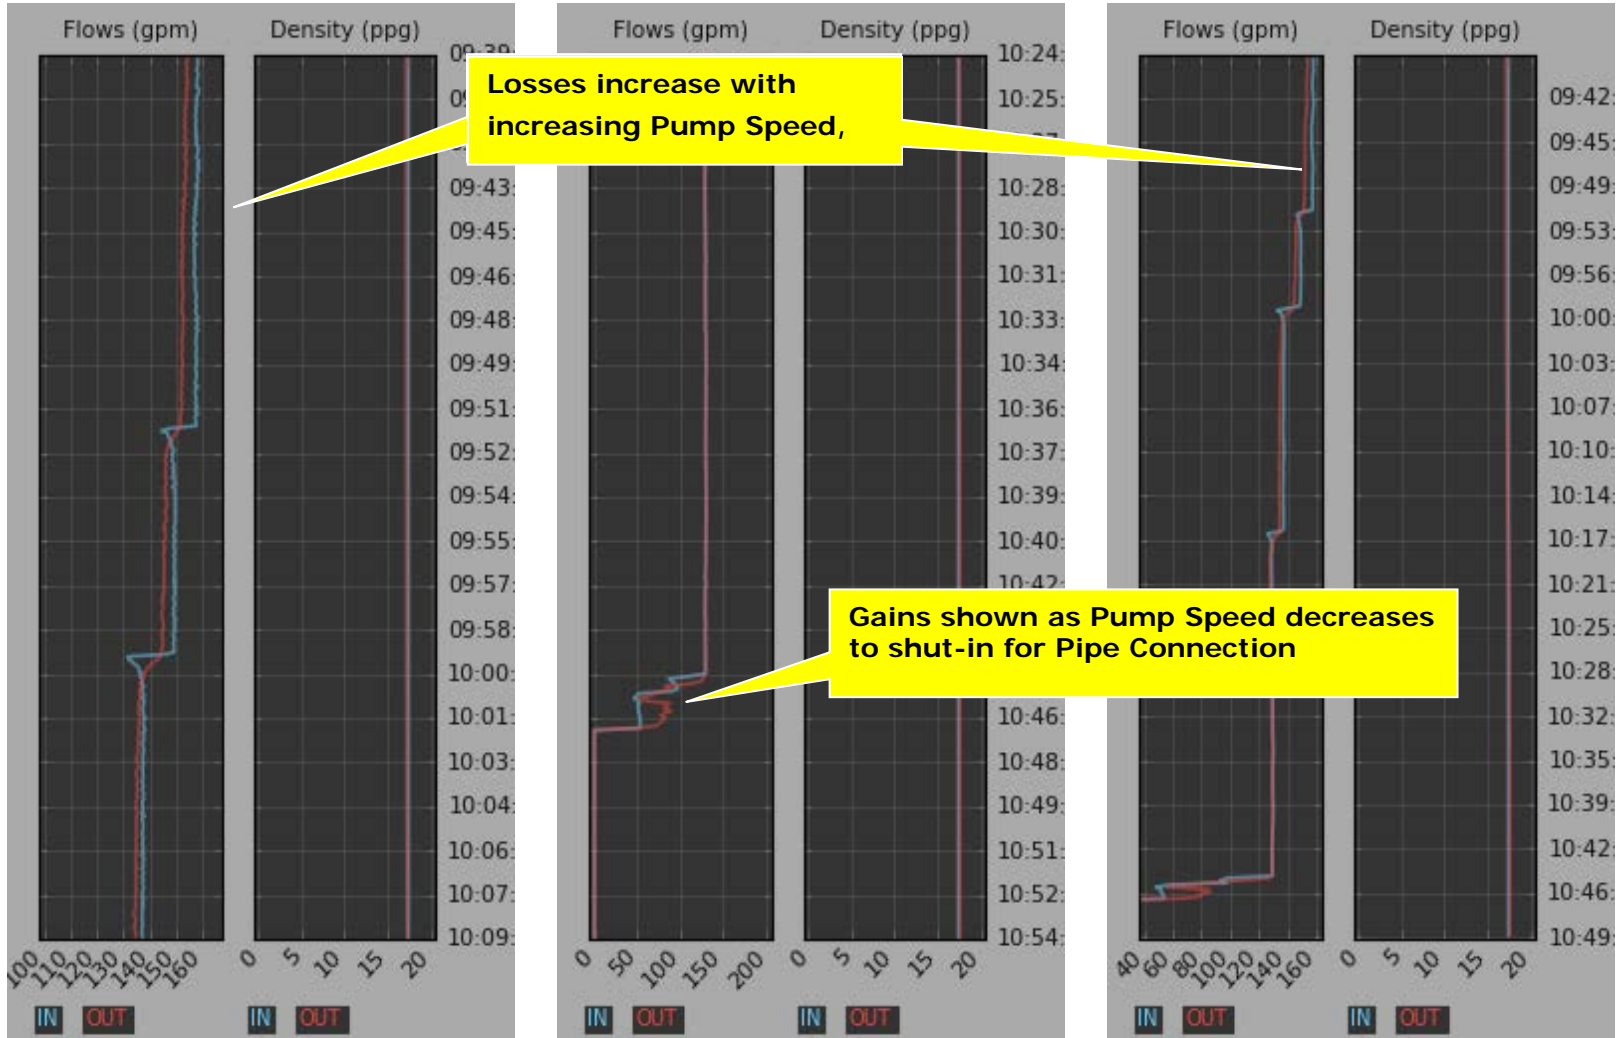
Flows (gpm)
Density (ppg)
09:39
09
09:43
09:45
09:46
09:48
09:49
09:51
09:52
09:54
09:55
09:57
09:58
10:00
10:01
10:03
10:04
10:06
10:07
10:09
100 110 120 130 140 150 160
0 5 10 15 20
IN OUT
IN OUT

Losses increase with increasing Pump Speed,

Flows (gpm)
Density (ppg)
10:24
10:25
10:27
10:28
10:30
10:31
10:33
10:34
10:36
10:37
10:39
10:40
10:42
10:46
10:48
10:49
10:51
10:52
10:54
0 50 100 150 200
0 5 10 15 20
IN OUT
IN OUT

Gains shown as Pump Speed decreases to shut-in for Pipe Connection

Flows (gpm)
Density (ppg)
09:42
09:45
09:49
09:53
09:56
10:00
10:03
10:07
10:10
10:14
10:17
10:21
10:25
10:28
10:32
10:35
10:39
10:42
10:46
10:49
40 60 80 100 120 140 160
0 5 10 15 20
IN OUT
IN OUT